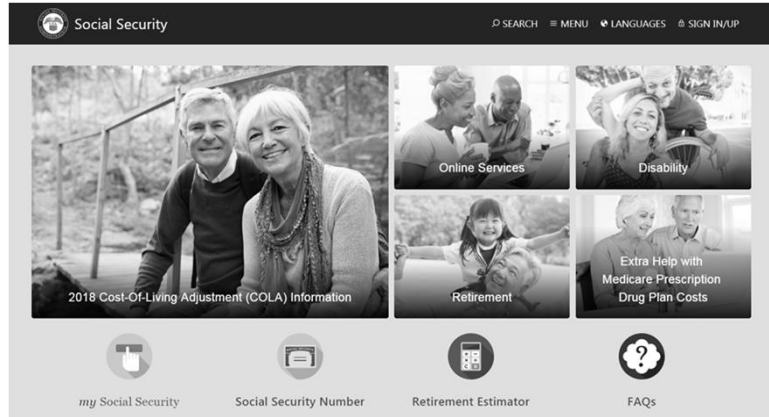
Social Security

SEARCH ≡ MENU LANGUAGES SIGN IN/UP

2018 Cost-Of-Living Adjustment (COLA) Information

Online Services

Disability

Retirement

Extra Help with Medicare Prescription Drug Plan Costs

my Social Security

Social Security Number

Retirement Estimator

FAQs